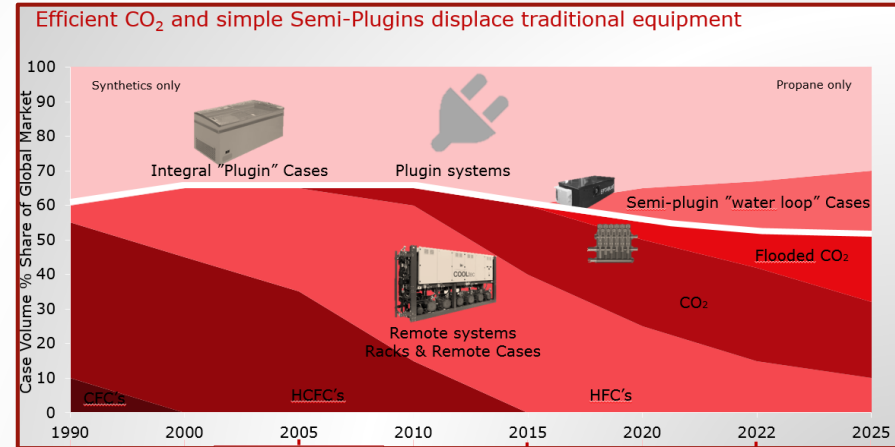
Efficient $CO_2$ and simple Semi-Plugins displace traditional equipment

Case Volume % Share of Global Market

100
90
80
70
60
50
40
30
20
10
0

Synthetics only

Propane only

Integral "Plugin" Cases

Plugin systems

Semi-plugin "water loop" Cases

Flooded $CO_2$

$CO_2$

COOL

Remote systems
Racks & Remote Cases

CFC's

HCFC's

HFC's

1990
2000
2005
2010
2015
2020
2022
2025